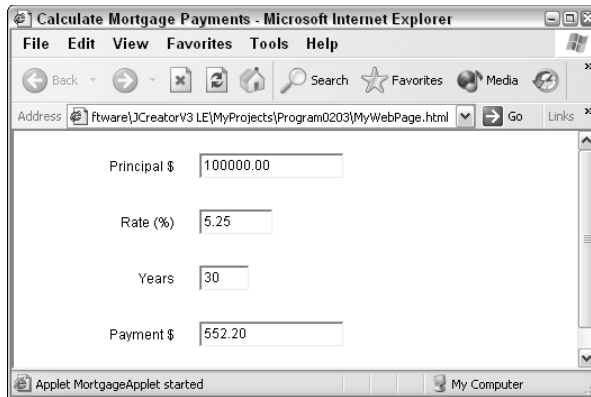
Calculate Mortgage Payments - Microsoft Internet Explorer

File Edit View Favorites Tools Help

Back Search Favorites Media

Address ftware\JCreatorV3 LE\MyProjects\Program0203\MyWebPage.html Go Links

Principal $ 100000.00

Rate (%) 5.25

Years 30

Payment $ 552.20

Applet MortgageApplet started

My Computer